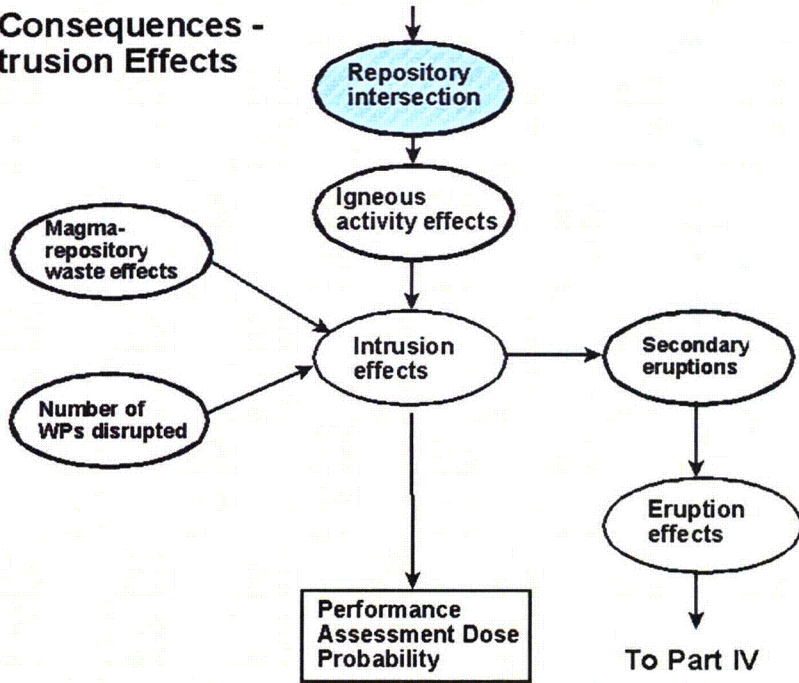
Consequences - trusion Effects

Repository intersection

Igneous activity effects

Magma-repository waste effects

Intrusion effects

Number of WPs disrupted

Secondary eruptions

Eruption effects

Performance Assessment Dose Probability

To Part IV